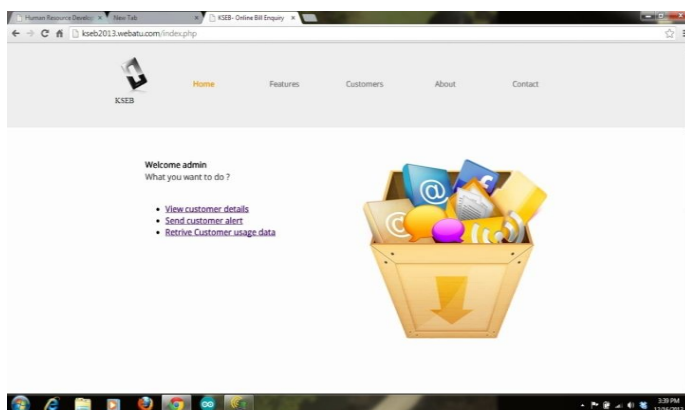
Human Resource Develo ×   New Tab ×   KSEB - Online Bill Enquiry ×

kseb2013.webatu.com/index.php

KSEB

Home   Features   Customers   About   Contact

Welcome admin
What you want to do ?

- View customer details
- Send customer alert
- Retrive Customer usage data

3:39 PM
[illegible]